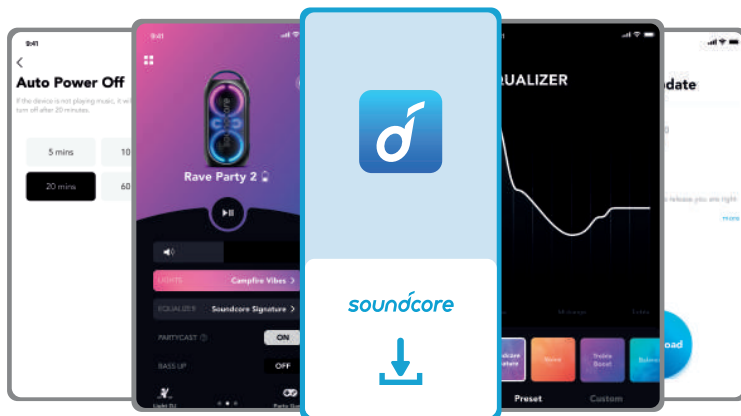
9:41

Auto Power Off

If the device is not playing music, it wi turn off after 20 minutes.

5 mins

10

20 mins

60

9:41

Rave Party 2

LIGHTS Campfire Vibes >

EQUALIZER Soundcore Signature >

PARTYCAST ON

BASS UP OFF

Light DJ

Party Sync

soundcore

QUALIZER

Preset

Custom

odate

e release you are right

more

oad